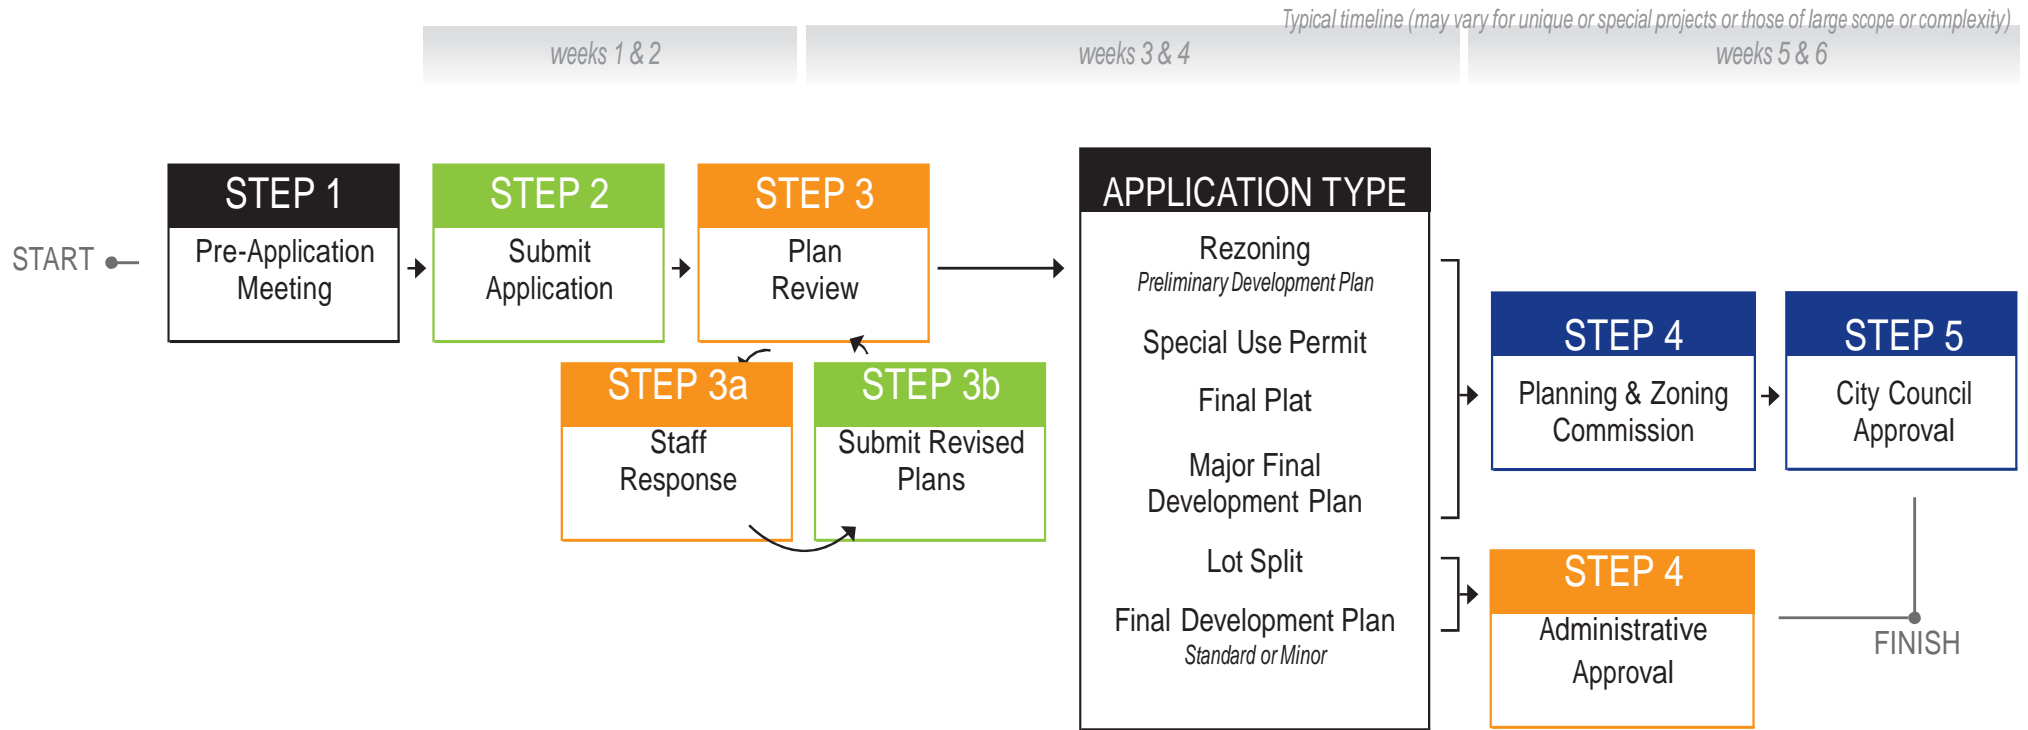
Typical timeline (may vary for unique or special projects or those of large scope or complexity)

weeks 1 & 2

weeks 3 & 4

weeks 5 & 6

START

STEP 1
Pre-Application Meeting

STEP 2
Submit Application

STEP 3
Plan Review

STEP 3a
Staff Response

STEP 3b
Submit Revised Plans

APPLICATION TYPE
Rezoning
Preliminary Development Plan
Special Use Permit
Final Plat
Major Final Development Plan
Lot Split
Final Development Plan
Standard or Minor

STEP 4
Planning & Zoning Commission

STEP 5
City Council Approval

STEP 4
Administrative Approval

FINISH